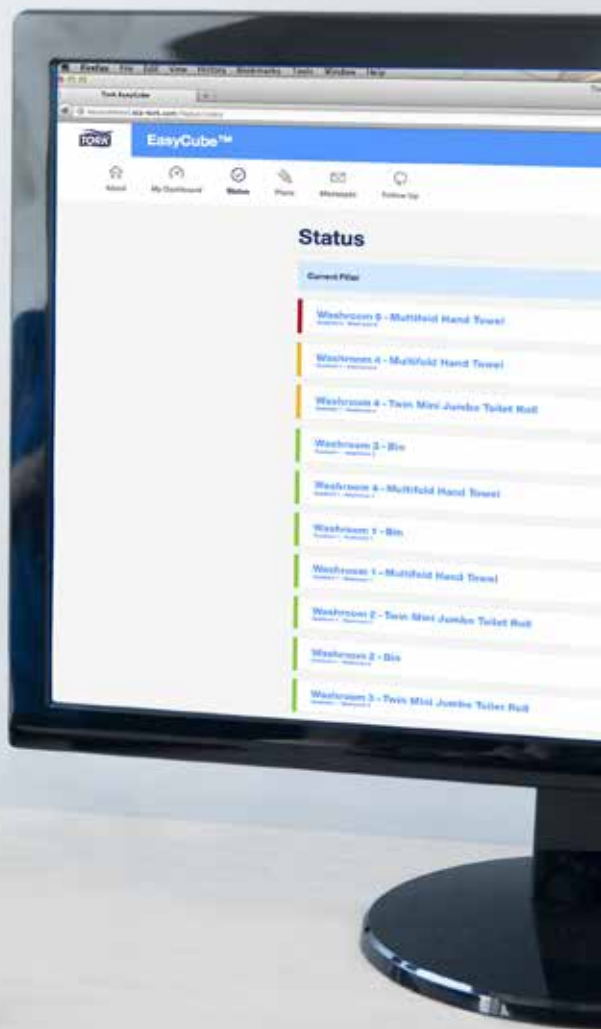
Firefox File Edit View History Bookmarks Tools Window Help

Tork EasyCube

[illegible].tork.com/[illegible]

TORK EasyCube™

About My Dashboard Status Plans Messages Follow Up

Status

Current Filter

Washroom 6 - Multifold Hand Towel

Washroom 4 - Multifold Hand Towel

Washroom 4 - Twin Mini Jumbo Toilet Roll

Washroom 3 - Bin

Washroom 4 - Multifold Hand Towel

Washroom 1 - Bin

Washroom 1 - Multifold Hand Towel

Washroom 2 - Twin Mini Jumbo Toilet Roll

Washroom 2 - Bin

Washroom 3 - Twin Mini Jumbo Toilet Roll